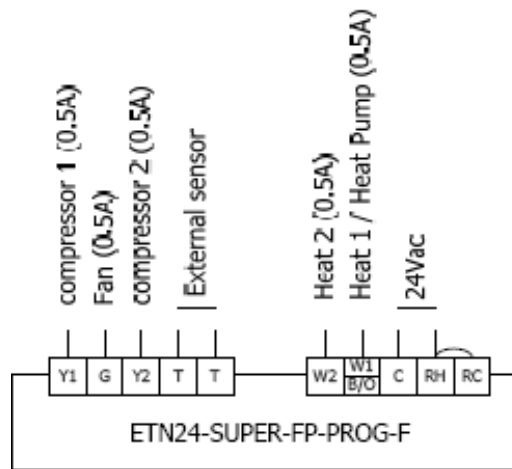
compressor 1 (0.5A)
Fan (0.5A)
compressor 2 (0.5A)
External sensor
Heat 2 (0.5A)
Heat 1 / Heat Pump (0.5A)
24Vac

| Y1 | G | Y2 | T | T |
|---|---|---|---|---|

| W2 | W1 B/O | C | RH | RC |
|---|---|---|---|---|

ETN24-SUPER-FP-PROG-F